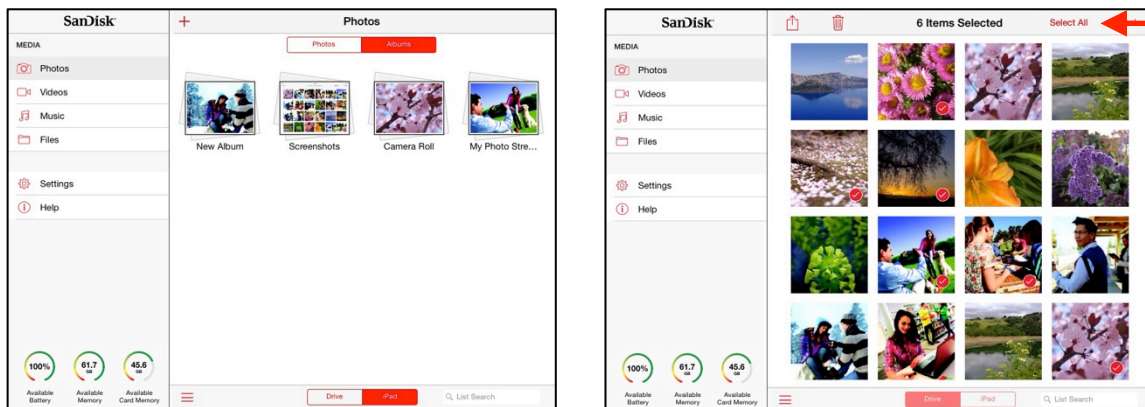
SanDisk

MEDIA

Photos

Videos

Music

Files

Settings

Help

100%
Available Battery

61.7 GB
Available Memory

45.6 GB
Available Card Memory

+

Photos

Photos | Albums

New Album

Screenshots

Camera Roll

My Photo Stre...

Drive | iPad

List Search

SanDisk

MEDIA

Photos

Videos

Music

Files

Settings

Help

100%
Available Battery

61.7 GB
Available Memory

45.6 GB
Available Card Memory

6 Items Selected

Select All

Drive | iPad

List Search